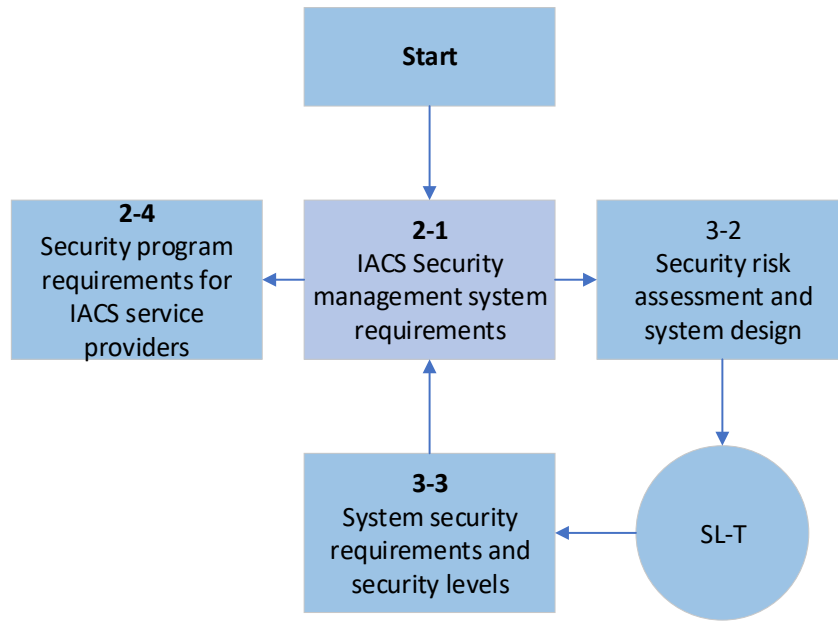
Start

2-4
Security program requirements for IACS service providers

2-1
IACS Security management system requirements

3-2
Security risk assessment and system design

SL-T

3-3
System security requirements and security levels